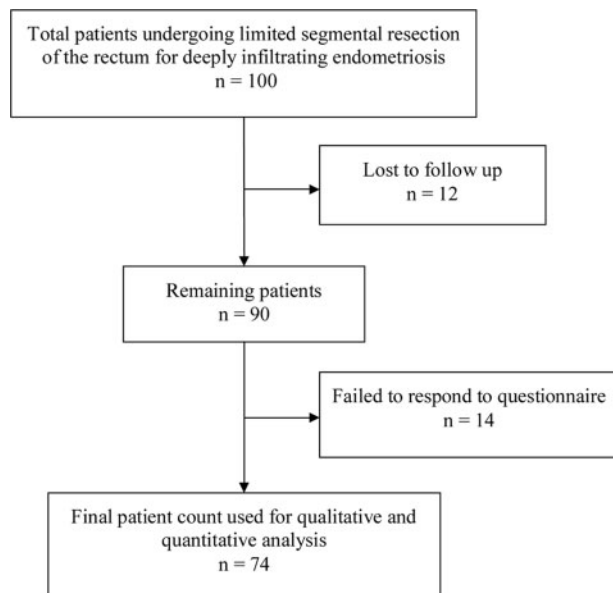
Total patients undergoing limited segmental resection of the rectum for deeply infiltrating endometriosis
n = 100

Lost to follow up
n = 12

Remaining patients
n = 90

Failed to respond to questionnaire
n = 14

Final patient count used for qualitative and quantitative analysis
n = 74